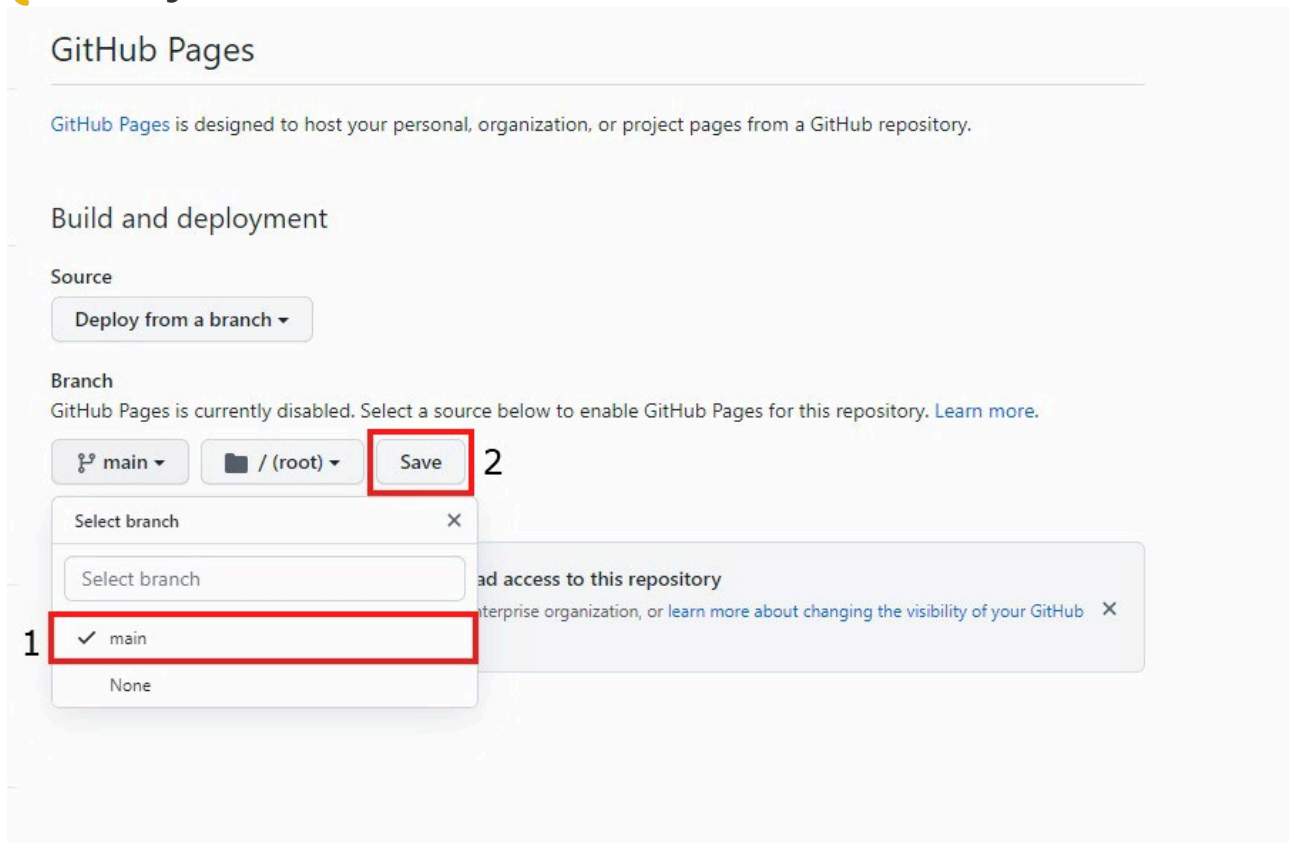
GitHub Pages

GitHub Pages is designed to host your personal, organization, or project pages from a GitHub repository.

Build and deployment

Source

Deploy from a branch ▾

Branch

GitHub Pages is currently disabled. Select a source below to enable GitHub Pages for this repository. Learn more.

main ▾

/ (root) ▾

Save

2

Select branch

×

Select branch

1

✓ main

None

ad access to this repository

nterprise organization, or learn more about changing the visibility of your GitHub

×